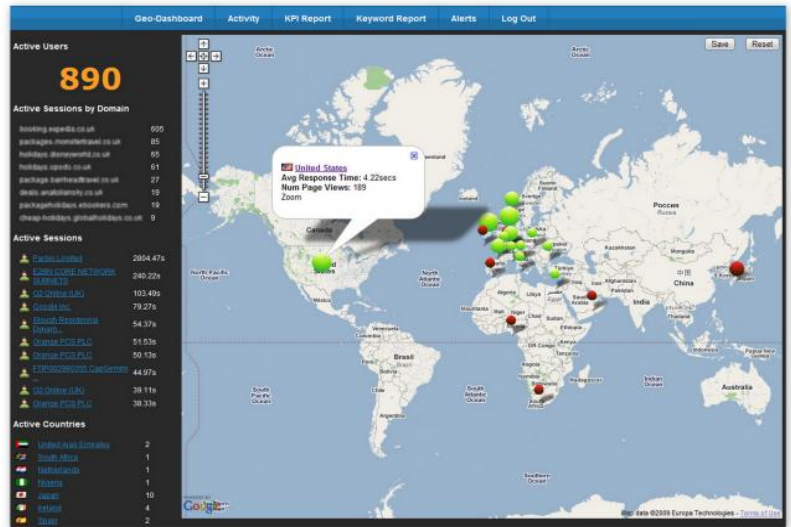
Geo-Dashboard Activity KPI Report Keyword Report Alerts Log Out

Active Users

890

Active Sessions by Domain

| | |
|---|---|
| booking.expedia.co.uk | 605 |
| packages.monsterravel.co.uk | 85 |
| holidays.disneyworld.co.uk | 65 |
| holidays.opodo.co.uk | 61 |
| package.banheadtravel.co.uk | 27 |
| deals.anaklotanoty.co.uk | 19 |
| packageholidays.ebookers.com | 19 |
| cheap-holidays.globalholidays.co.uk | 9 |

Active Sessions

| | |
|---|---|
| Parlon Limited | 2804.47s |
| E2BN CORE NETWORK SUBNETS | 240.22s |
| O2 Online (UK) | 103.49s |
| Google Inc. | 79.27s |
| Slough Residential Domain... | 54.37s |
| Orange PCS PLC | 51.53s |
| Orange PCS PLC | 50.13s |
| FTIP002886355 CapGemini ... | 44.97s |
| O2 Online (UK) | 39.11s |
| Orange PCS PLC | 38.33s |

Active Countries

| | |
|---|---|
| United Arab Emirates | 2 |
| South Africa | 1 |
| Netherlands | 1 |
| Nigeria | 1 |
| Japan | 10 |
| Ireland | 4 |
| Spain | 2 |

Save Reset

United States
Avg Response Time: 4.22secs
Num Page Views: 189
Zoom

Arctic Ocean
Arctic Ocean
Greenland
Canada
North Pacific Ocean
North Atlantic Ocean
Mauritania
Mali
Niger
Chad
Sudan
Libya
Egypt
Saudi Arabia
Kazakhstan
Mongolia
China
India
Pakistan
Afghanistan
Iran
Iraq
Россия Russia
Venezuela
Colombia
Peru
Brasil
Bolivia
South Pacific Ocean
South Atlantic Ocean
Indian Ocean
Australia
Papua New Guinea
Indonesia
DRC
Angola
South Africa
Tanzania
Kenya
Ethiopia
Nigeria
中国

POWERED BY Google
Map data ©2009 Europa Technologies - Terms of Use